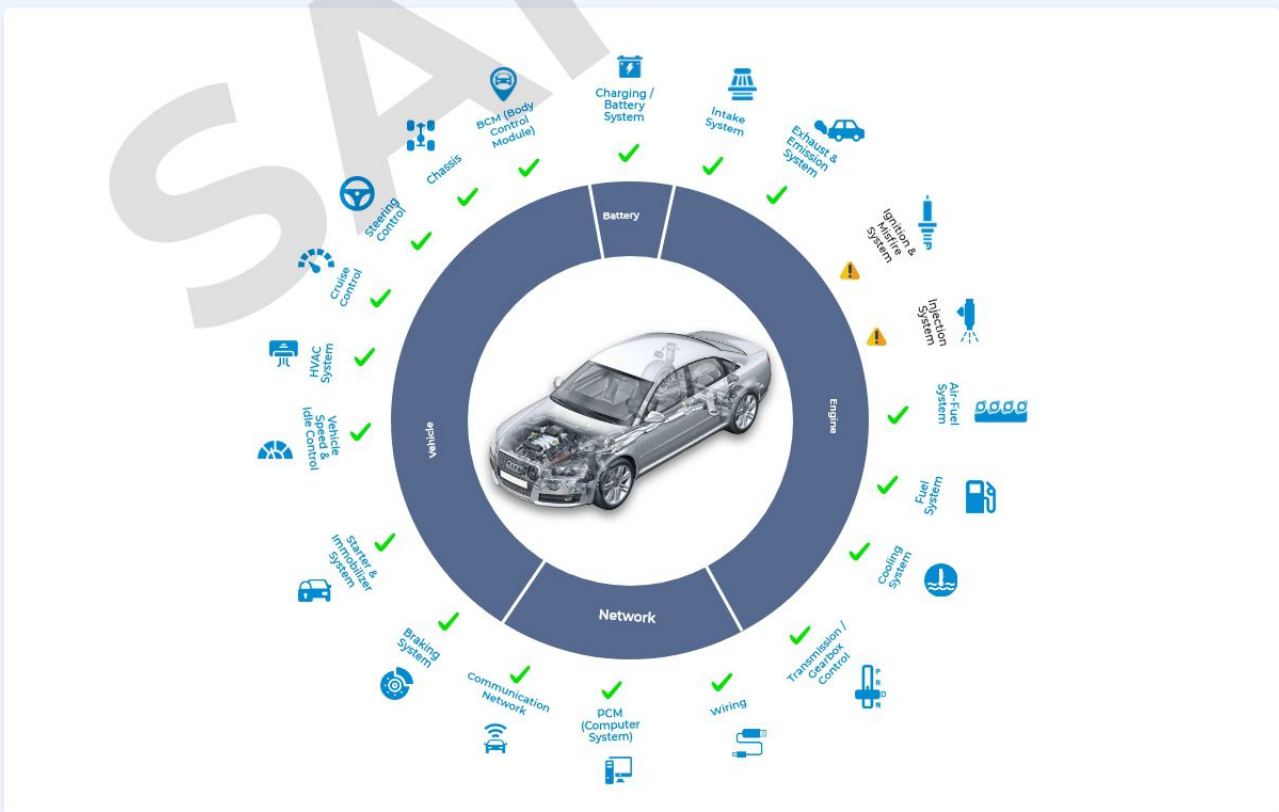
SAI

Charging / Battery System

Intake System

Exhaust & Emission System

Ignition & Misfire System

Injection System

Air-Fuel System

Fuel System

Cooling System

Transmission / Gearbox Control

P R N D

Wiring

PCM (Computer System)

Communication Network

Braking System

Starter & Immobilizer System

Vehicle Speed & Idle Control

HVAC System

Cruise Control

Steering Control

Chassis

BCM (Body Control Module)

Battery

Engine

Network

Vehicle